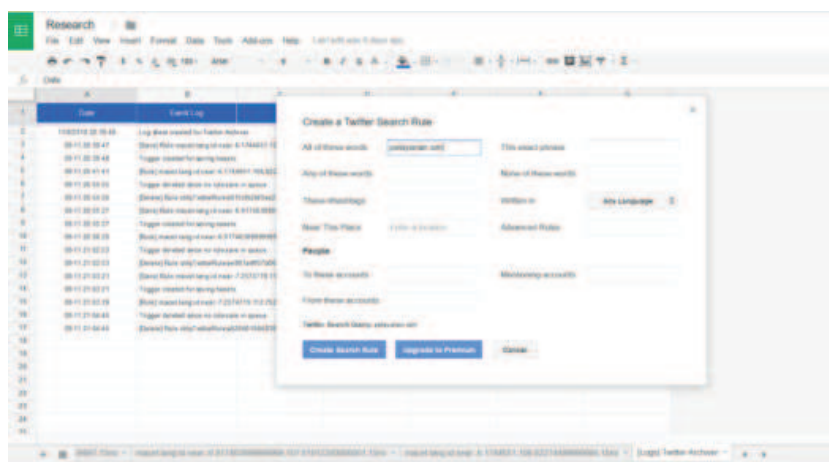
Research

File Edit View Insert Format Data Tools Add-ons Help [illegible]

Date

| | A | B |
|---|---|---|
| 1 | Date | Event Log |
| 2 | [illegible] | Log sheet created for Twitter Archiver |
| 3 | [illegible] | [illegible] |
| 4 | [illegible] | Trigger created for saving tweets |
| 5 | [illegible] | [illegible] |
| 6 | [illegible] | Trigger deleted since no rules are in queue |
| 7 | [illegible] | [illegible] |
| 8 | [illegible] | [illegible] |
| 9 | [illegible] | Trigger created for saving tweets |
| 10 | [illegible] | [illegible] |
| 11 | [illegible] | Trigger deleted since no rules are in queue |
| 12 | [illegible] | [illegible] |
| 13 | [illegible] | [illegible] |
| 14 | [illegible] | Trigger created for saving tweets |
| 15 | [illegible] | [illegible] |
| 16 | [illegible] | Trigger deleted since no rules are in queue |
| 17 | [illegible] | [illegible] |

Create a Twitter Search Rule

All of these words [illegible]
This exact phrase
Any of these words
None of these words
These #hashtags
Written in Any Language
Near This Place Enter a location
Advanced Rules
People
To these accounts
Mentioning accounts
From these accounts
Twitter Search Query: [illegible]

Create Search Rule
Upgrade to Premium
Cancel

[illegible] [Logs] Twitter Archiver